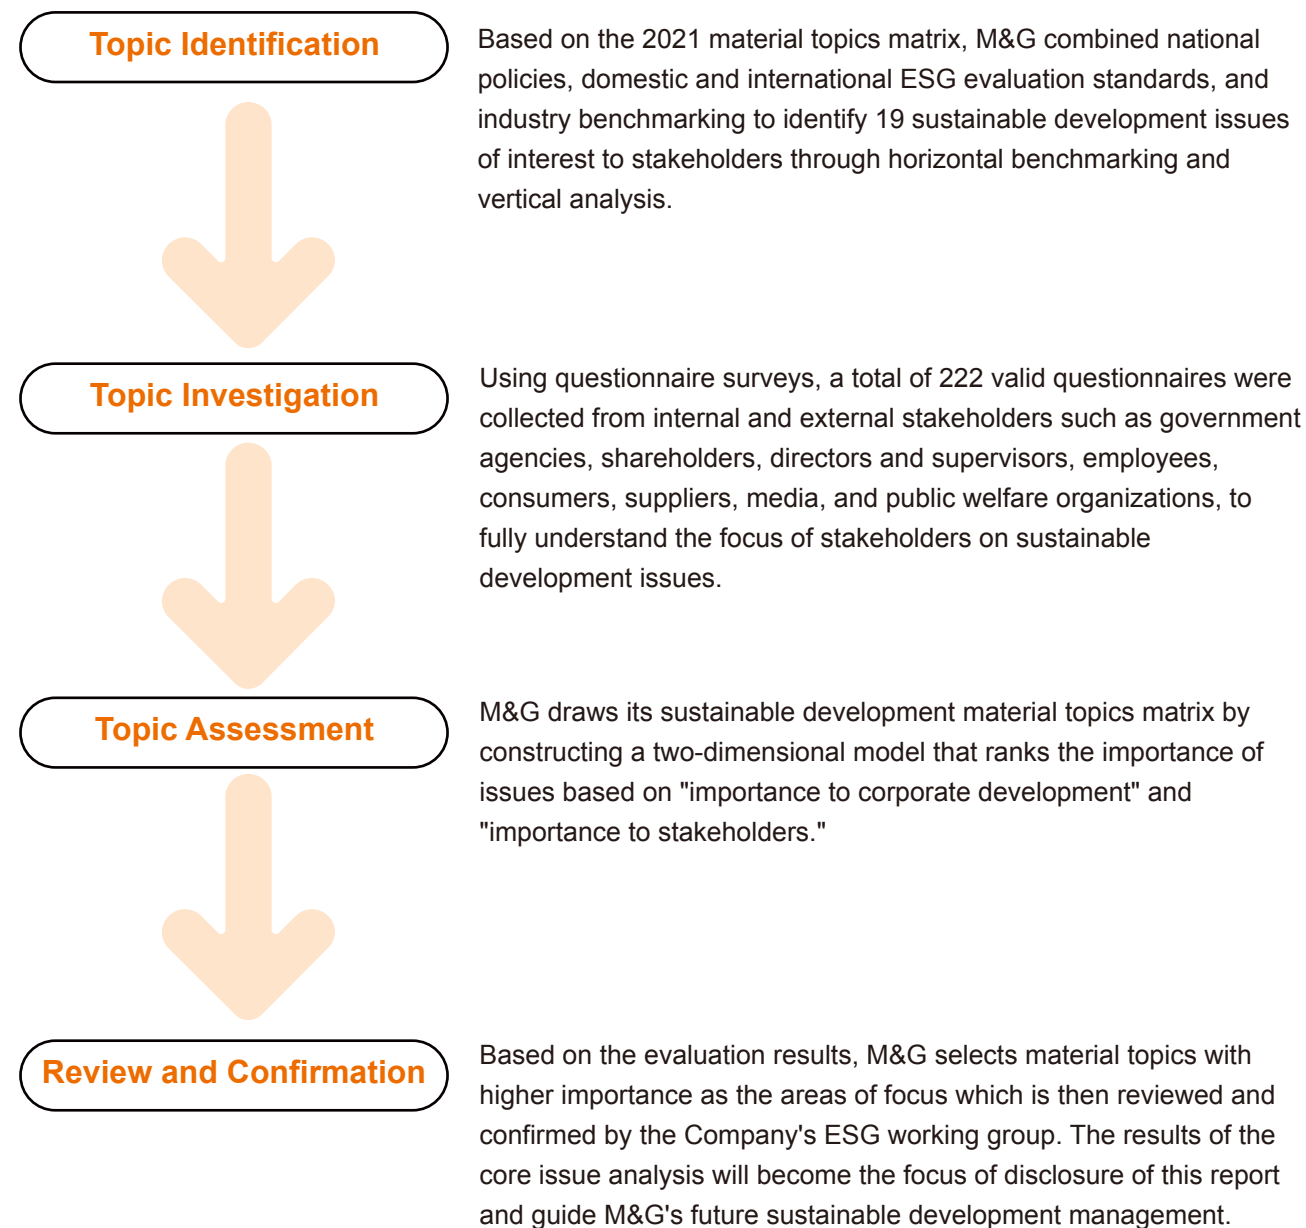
Topic Identification

Based on the 2021 material topics matrix, M&G combined national policies, domestic and international ESG evaluation standards, and industry benchmarking to identify 19 sustainable development issues of interest to stakeholders through horizontal benchmarking and vertical analysis.

Topic Investigation

Using questionnaire surveys, a total of 222 valid questionnaires were collected from internal and external stakeholders such as government agencies, shareholders, directors and supervisors, employees, consumers, suppliers, media, and public welfare organizations, to fully understand the focus of stakeholders on sustainable development issues.

Topic Assessment

M&G draws its sustainable development material topics matrix by constructing a two-dimensional model that ranks the importance of issues based on "importance to corporate development" and "importance to stakeholders."

Review and Confirmation

Based on the evaluation results, M&G selects material topics with higher importance as the areas of focus which is then reviewed and confirmed by the Company's ESG working group. The results of the core issue analysis will become the focus of disclosure of this report and guide M&G's future sustainable development management.